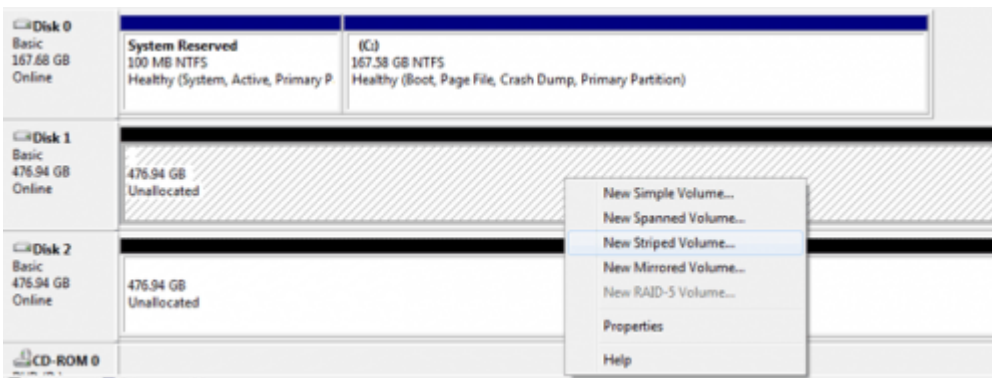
Disk 0
Basic
167.68 GB
Online

System Reserved
100 MB NTFS
Healthy (System, Active, Primary P

(C:)
167.58 GB NTFS
Healthy (Boot, Page File, Crash Dump, Primary Partition)

Disk 1
Basic
476.94 GB
Online

476.94 GB
Unallocated

New Simple Volume...
New Spanned Volume...
New Striped Volume...
New Mirrored Volume...
New RAID-5 Volume...
Properties
Help

Disk 2
Basic
476.94 GB
Online

476.94 GB
Unallocated

CD-ROM 0
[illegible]